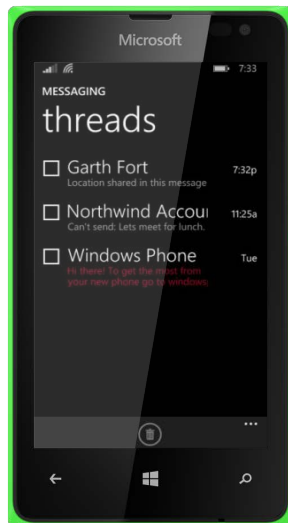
Microsoft

7:33

MESSAGING

threads

Garth Fort 7:32p
Location shared in this message

Northwind Accou 11:25a
Can't send: Lets meet for lunch.

Windows Phone Tue
Hi there! To get the most from your new phone go to windows